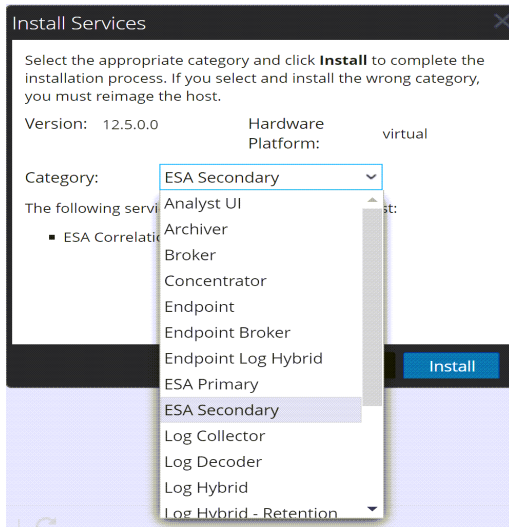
Install Services

Select the appropriate category and click **Install** to complete the installation process. If you select and install the wrong category, you must reimage the host.

Version: 12.5.0.0

Hardware Platform: virtual

Category: ESA Secondary

The following servi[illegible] st:

■ ESA Correlati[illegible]

Analyst UI
Archiver
Broker
Concentrator
Endpoint
Endpoint Broker
Endpoint Log Hybrid
ESA Primary
ESA Secondary
Log Collector
Log Decoder
Log Hybrid
Log Hybrid - Retention

Install